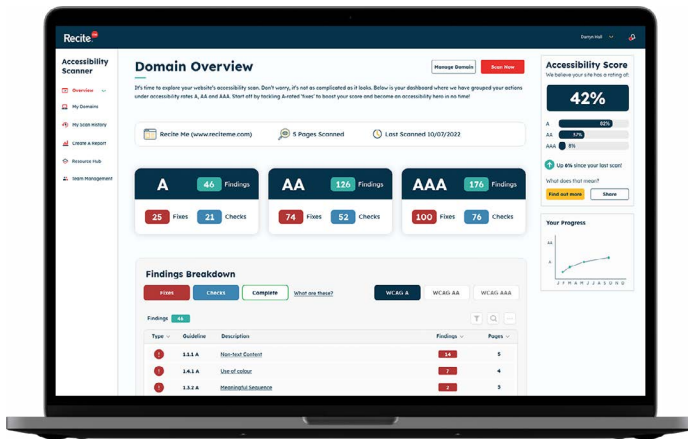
Recite

Darryn Hall

Accessibility Scanner

Overview
My Domains
My Scan History
Create A Report
Resource Hub
Team Management

Domain Overview

Manage Domain
Scan Now

It's time to explore your website's accessibility scan. Don't worry, it's not as complicated as it looks. Below is your dashboard where we have grouped your actions under accessibility rates A, AA and AAA. Start off by tackling A-rated 'fixes' to boost your score and become an accessibility hero in no time!

Recite Me (www.reciteme.com)
5 Pages Scanned
Last Scanned 10/07/2022

A 46 Findings
25 Fixes 21 Checks

AA 126 Findings
74 Fixes 52 Checks

AAA 176 Findings
100 Fixes 76 Checks

Findings Breakdown

Fixes
Checks
Complete
What are these?
WCAG A
WCAG AA
WCAG AAA

Findings 46

| Type | Guideline | Description | Findings | Pages |
|---|---|---|---|---|
| ! | 1.1.1 A | Non-text Content | 14 | 5 |
| ! | 1.4.1 A | Use of colour | 7 | 4 |
| ! | 1.3.2 A | Meaningful Sequence | 2 | 5 |

Accessibility Score
We believe your site has a rating of:

42%

A 62%
AA 37%
AAA 9%

Up 6% since your last scan!

What does that mean?

Find out more
Share

Your Progress

AA
A
J F M A M J J A S O N D